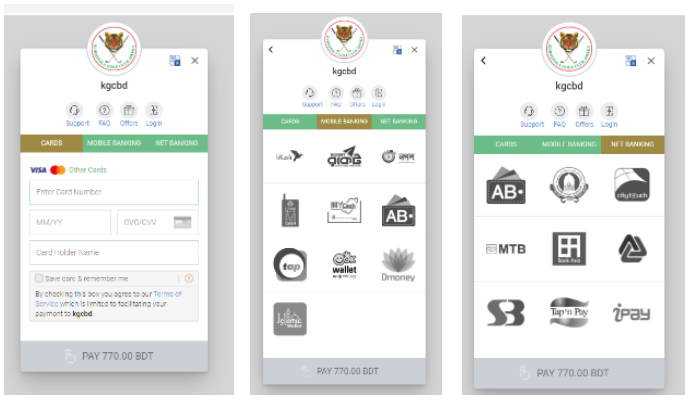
kgcbd

Support FAQ Offers Login

CARDS MOBILE BANKING NET BANKING

VISA Other Cards

Enter Card Number

MM/YY

CVC/CVV

Card Holder Name

Save card & remember me

By checking this box you agree to our Terms of Service which is limited to facilitating your payment to kgcbd.

PAY 770.00 BDT

kgcbd

Support FAQ Offers Login

CARDS MOBILE BANKING NET BANKING

bKash

wallet

Dmoney

PAY 770.00 BDT

kgcbd

Support FAQ Offers Login

CARDS MOBILE BANKING NET BANKING

AB

citytouch

MTB

Bank Asia

Tap'n Pay

ipay

PAY 770.00 BDT